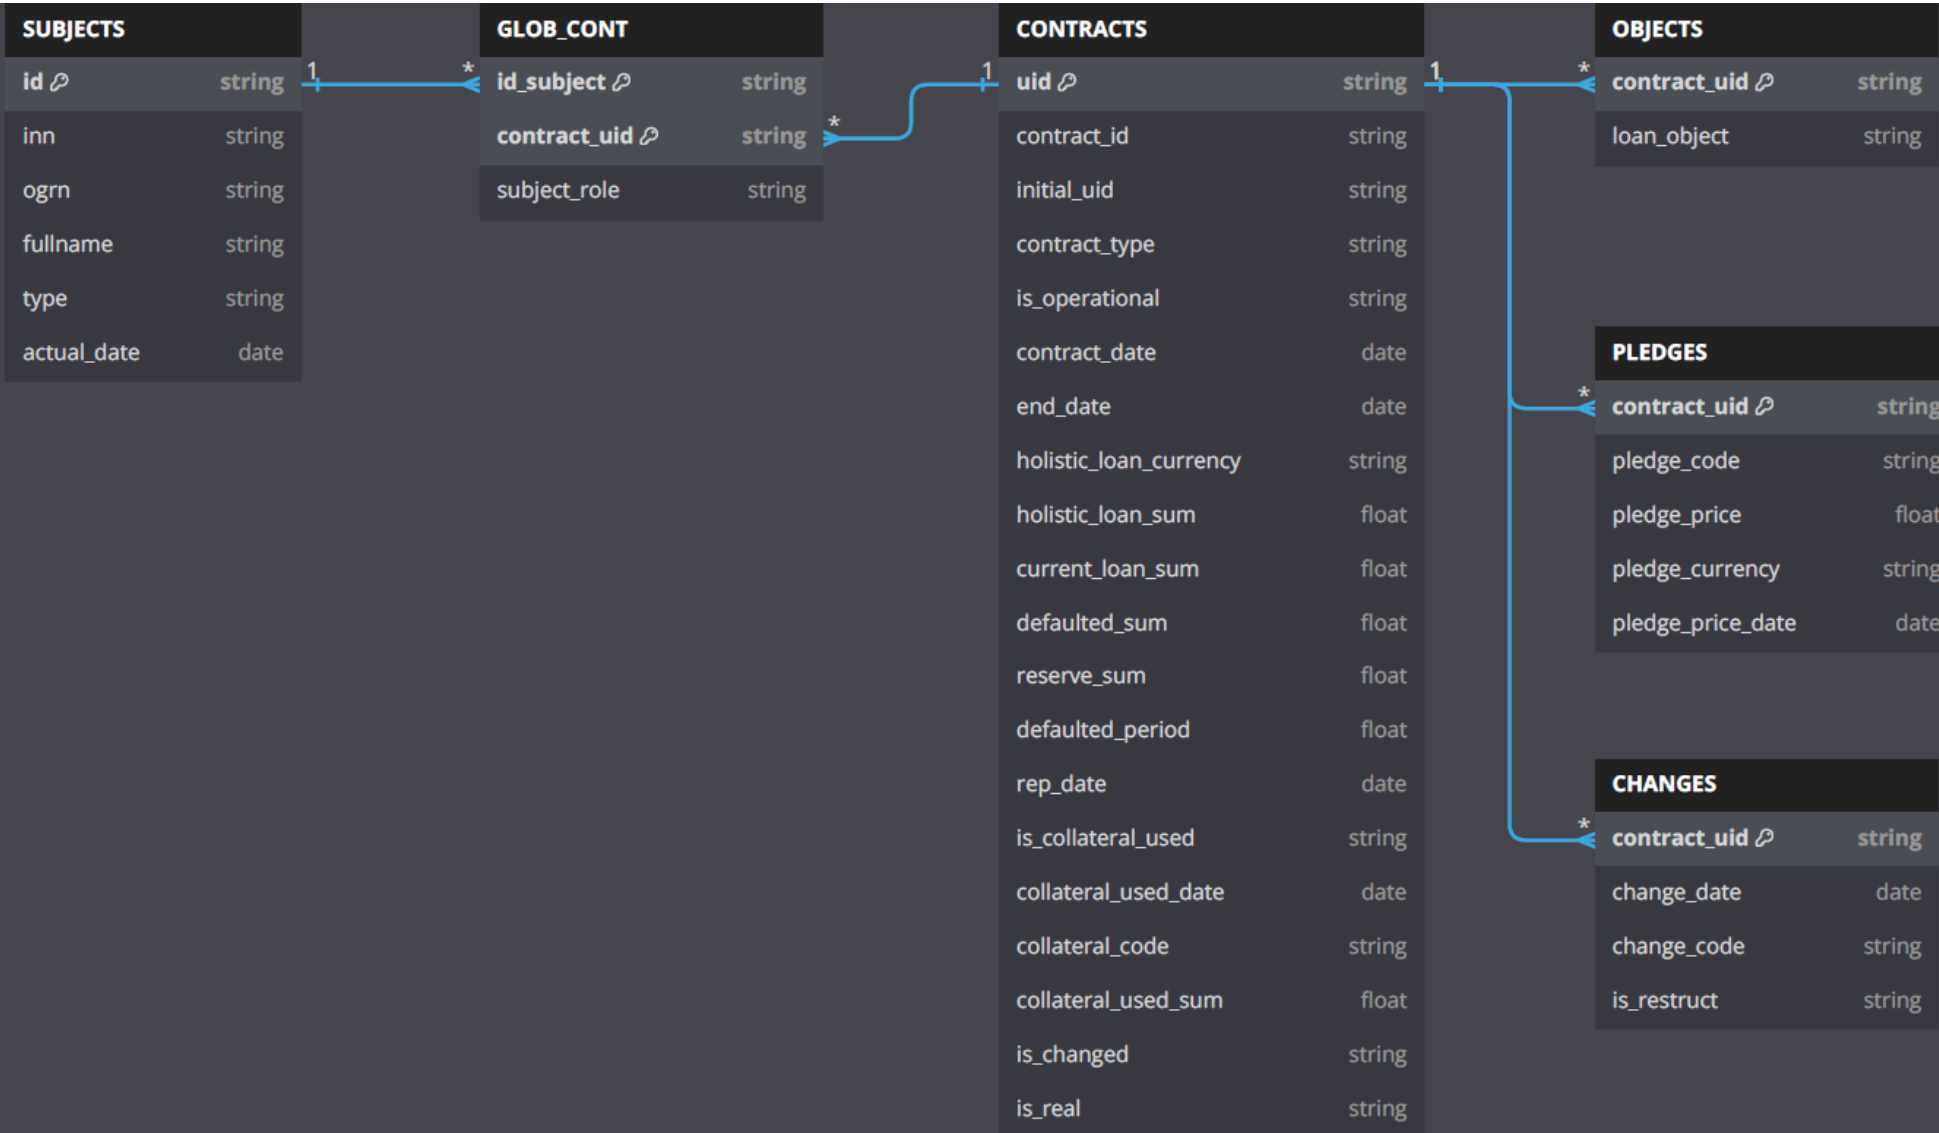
| SUBJECTS | |
|---|---|
| id | string |
| inn | string |
| ogrn | string |
| fullname | string |
| type | string |
| actual_date | date |

1 *

| GLOB_CONT | |
|---|---|
| id_subject | string |
| contract_uid | string |
| subject_role | string |

* 1

| CONTRACTS | |
|---|---|
| uid | string |
| contract_id | string |
| initial_uid | string |
| contract_type | string |
| is_operational | string |
| contract_date | date |
| end_date | date |
| holistic_loan_currency | string |
| holistic_loan_sum | float |
| current_loan_sum | float |
| defaulted_sum | float |
| reserve_sum | float |
| defaulted_period | float |
| rep_date | date |
| is_collateral_used | string |
| collateral_used_date | date |
| collateral_code | string |
| collateral_used_sum | float |
| is_changed | string |
| is_real | string |

1 *

| OBJECTS | |
|---|---|
| contract_uid | string |
| loan_object | string |

*

| PLEDGES | |
|---|---|
| contract_uid | string |
| pledge_code | string |
| pledge_price | float |
| pledge_currency | string |
| pledge_price_date | date |

*

| CHANGES | |
|---|---|
| contract_uid | string |
| change_date | date |
| change_code | string |
| is_restruct | string |